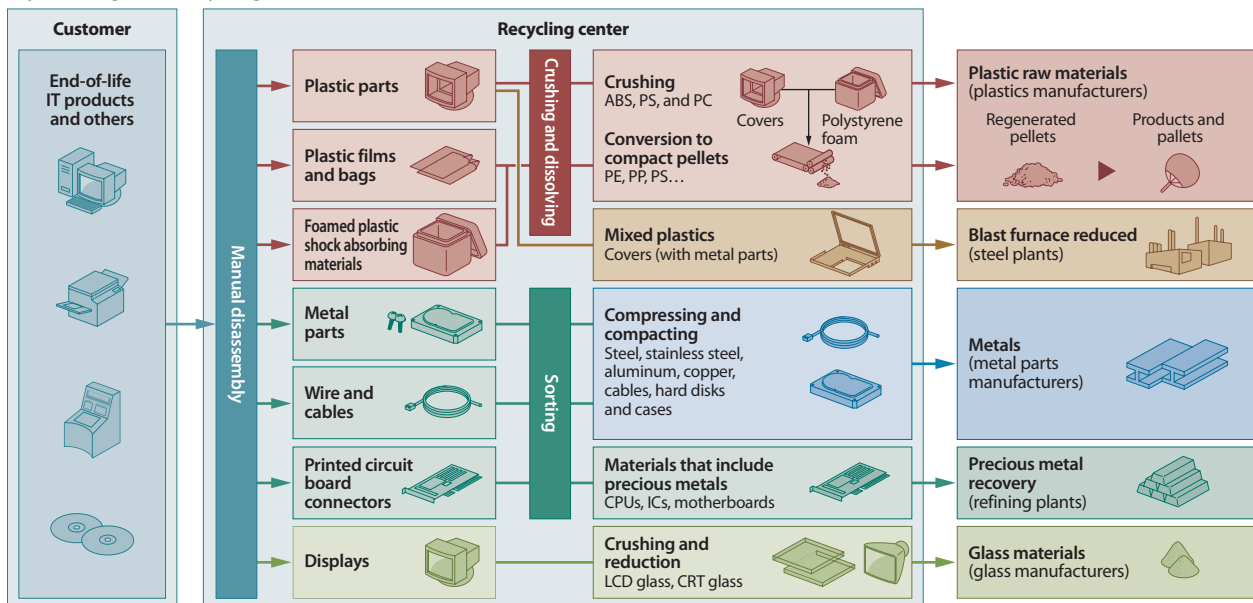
Customer

End-of-life IT products and others

Recycling center

Manual disassembly

Plastic parts

Plastic films and bags

Foamed plastic shock absorbing materials

Metal parts

Wire and cables

Printed circuit board connectors

Displays

Crushing and dissolving

Sorting

Crushing
ABS, PS, and PC

Covers

Polystyrene foam

Conversion to compact pellets
PE, PP, PS…

Mixed plastics
Covers (with metal parts)

Compressing and compacting
Steel, stainless steel, aluminum, copper, cables, hard disks and cases

Materials that include precious metals
CPUs, ICs, motherboards

Crushing and reduction
LCD glass, CRT glass

Plastic raw materials
(plastics manufacturers)

Regenerated pellets

Products and pallets

Blast furnace reduced
(steel plants)

Metals
(metal parts manufacturers)

Precious metal recovery
(refining plants)

Glass materials
(glass manufacturers)